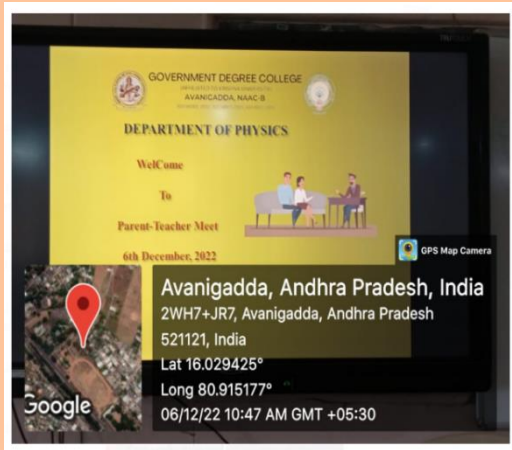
GOVERNMENT DEGREE COLLEGE
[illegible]
AVANIGADDA, NAAC-B
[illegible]

DEPARTMENT OF PHYSICS

WelCome
To
Parent-Teacher Meet
6th December, 2022

GPS Map Camera

Avanigadda, Andhra Pradesh, India
2WH7+JR7, Avanigadda, Andhra Pradesh 521121, India
Lat 16.029425°
Long 80.915177°
06/12/22 10:47 AM GMT +05:30

Google